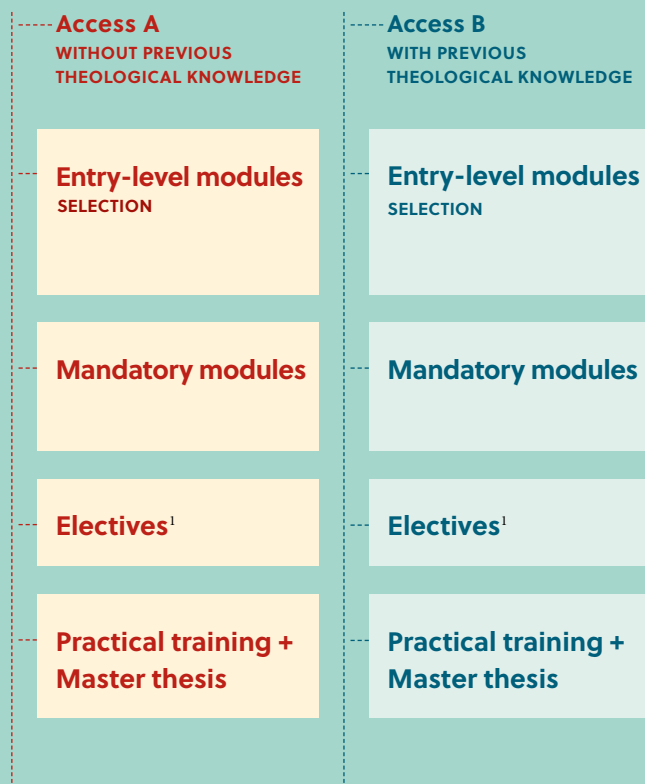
Access A
WITHOUT PREVIOUS THEOLOGICAL KNOWLEDGE

Entry-level modules
SELECTION

Mandatory modules

Electives$^1$

Practical training + Master thesis

Access B
WITH PREVIOUS THEOLOGICAL KNOWLEDGE

Entry-level modules
SELECTION

Mandatory modules

Electives$^1$

Practical training + Master thesis